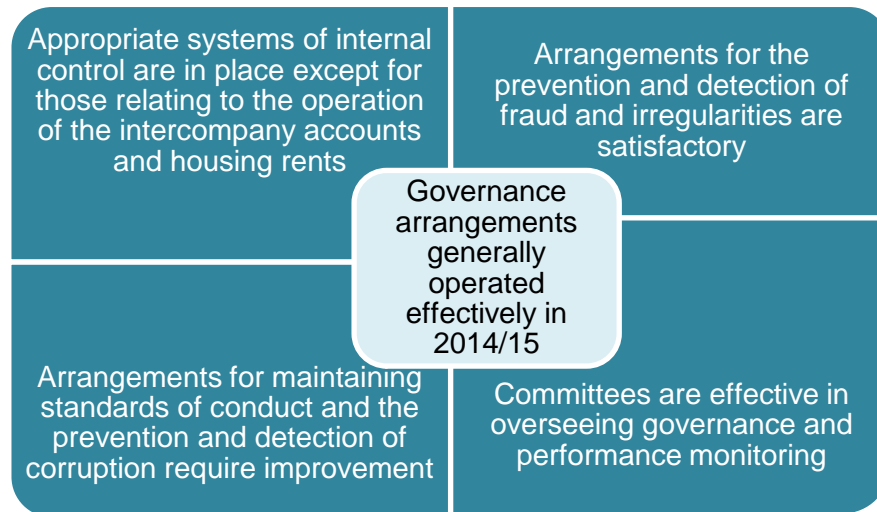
Appropriate systems of internal control are in place except for those relating to the operation of the intercompany accounts and housing rents

Arrangements for the prevention and detection of fraud and irregularities are satisfactory

Governance arrangements generally operated effectively in 2014/15

Arrangements for maintaining standards of conduct and the prevention and detection of corruption require improvement

Committees are effective in overseeing governance and performance monitoring